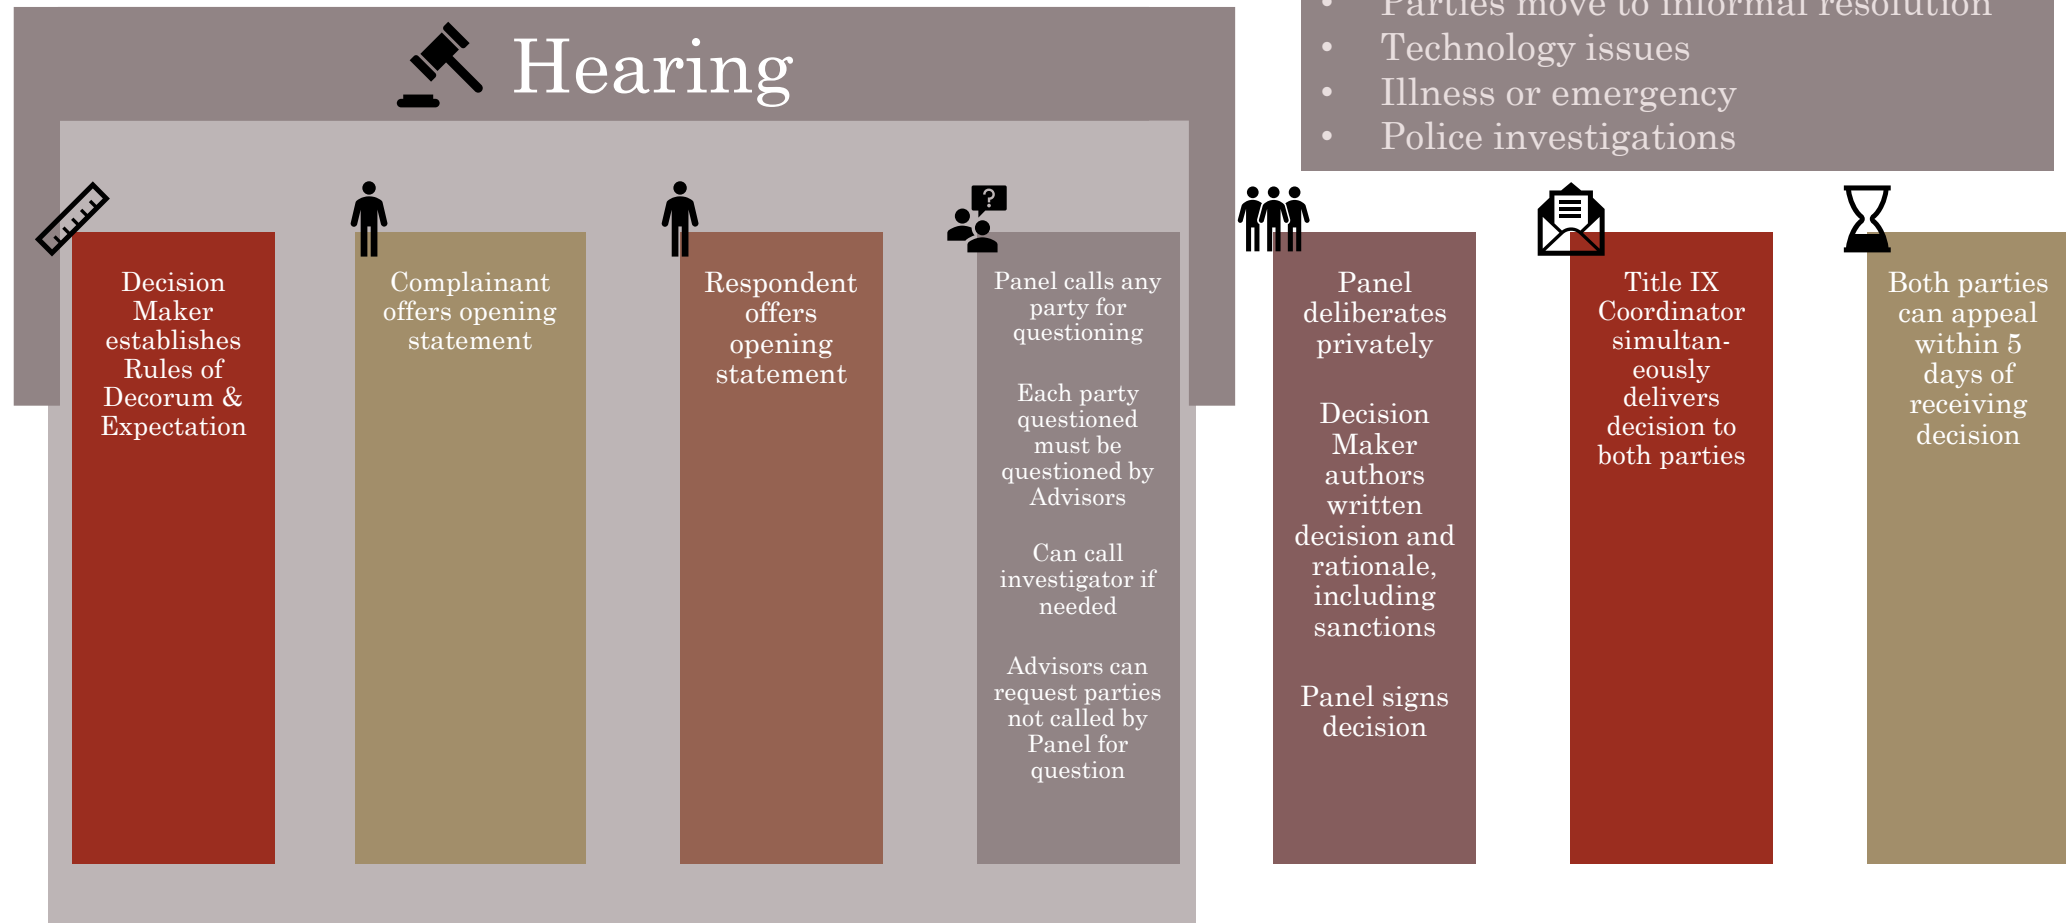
Hearing

• Parties move to informal resolution
• Technology issues
• Illness or emergency
• Police investigations

Decision Maker establishes Rules of Decorum & Expectation

Complainant offers opening statement

Respondent offers opening statement

Panel calls any party for questioning

Each party questioned must be questioned by Advisors

Can call investigator if needed

Advisors can request parties not called by Panel for question

Panel deliberates privately

Decision Maker authors written decision and rationale, including sanctions

Panel signs decision

Title IX Coordinator simultaneously delivers decision to both parties

Both parties can appeal within 5 days of receiving decision